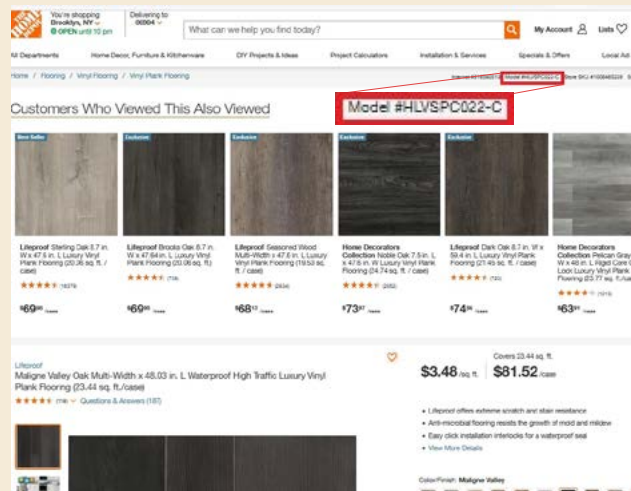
THE HOME DEPOT

You're shopping Brooklyn, NY
OPEN until 10 pm

Delivering to 00004

What can we help you find today?

My Account

Lists

All Departments

Home Decor, Furniture & Kitchenware

DIY Projects & Ideas

Project Calculators

Installation & Services

Specials & Offers

Local Ad

Home / Flooring / Vinyl Flooring / Vinyl Plank Flooring

Internet #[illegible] Model #HLVSPC022-C Store SKU #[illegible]

Model #HLVSPC022-C

Customers Who Viewed This Also Viewed

Best Seller

Lifeproof Sterling Oak 8.7 in. W x 47.6 in. L Luxury Vinyl Plank Flooring (20.06 sq. ft. / case)

(1637)

$69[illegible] /case

Exclusive

Lifeproof Brooks Oak 8.7 in. W x 47.64 in. L Luxury Vinyl Plank Flooring (20.06 sq. ft. / case)

(709)

$69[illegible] /case

Exclusive

Lifeproof Seasoned Wood Multi-Width x 47.6 in. L Luxury Vinyl Plank Flooring (19.53 sq. ft. / case)

(2634)

$68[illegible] /case

Exclusive

Home Decorators Collection Noble Oak 7.5 in. L x 47.6 in. W Luxury Vinyl Plank Flooring (24.74 sq. ft. / case)

(282)

$73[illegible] /case

Exclusive

Lifeproof Dark Oak 8.7 in. W x 59.4 in. L Luxury Vinyl Plank Flooring (21.46 sq. ft. / case)

(730)

$74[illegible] /case

Exclusive

Home Decorators Collection Pelican Gray W x 48 in. L Rigid Core Lock Luxury Vinyl Plank Flooring (23.77 sq. ft./case)

(1010)

$63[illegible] /case

Lifeproof

Maligne Valley Oak Multi-Width x 48.03 in. L Waterproof High Traffic Luxury Vinyl Plank Flooring (23.44 sq. ft./case)

(116) Questions & Answers (187)

$3.48 /sq. ft.

Covers 23.44 sq. ft.

$81.52 /case

• Lifeproof offers extreme scratch and stain resistance

• Anti-microbial flooring resists the growth of mold and mildew

• Easy click installation interlocks for a waterproof seal

• View More Details

Color/Finish: Maligne Valley